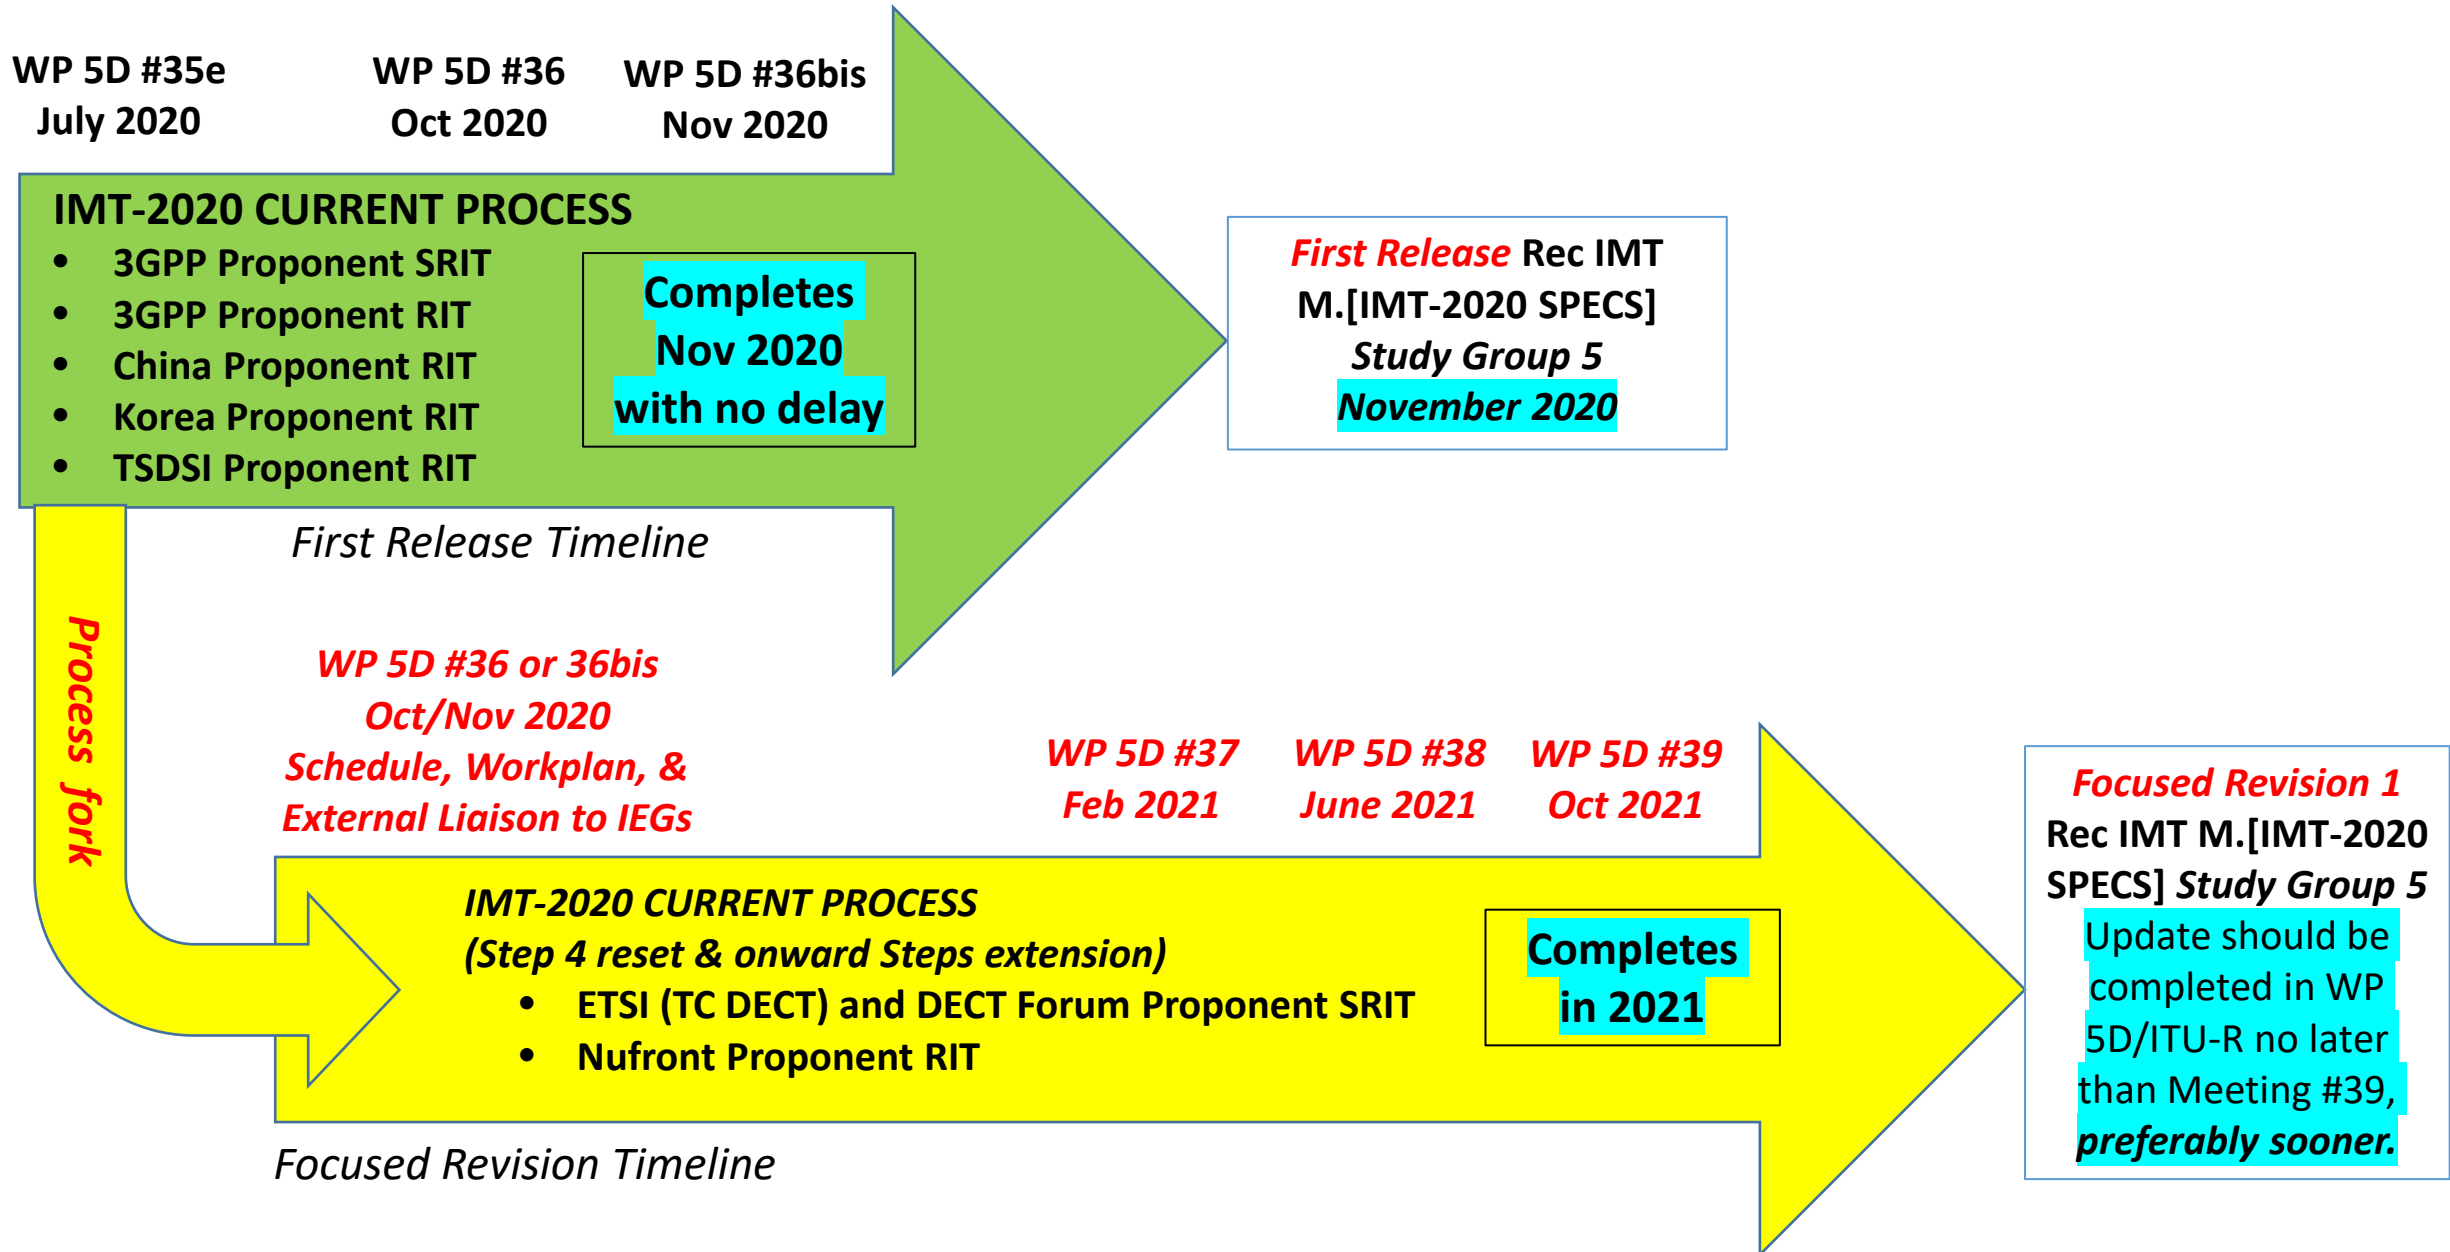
WP 5D #35e
July 2020

WP 5D #36
Oct 2020

WP 5D #36bis
Nov 2020

IMT-2020 CURRENT PROCESS
• 3GPP Proponent SRIT
• 3GPP Proponent RIT
• China Proponent RIT
• Korea Proponent RIT
• TSDSI Proponent RIT

Completes Nov 2020 with no delay

First Release Rec IMT M.[IMT-2020 SPECS] Study Group 5 November 2020

First Release Timeline

Process fork

WP 5D #36 or 36bis
Oct/Nov 2020
Schedule, Workplan, &
External Liaison to IEGs

WP 5D #37
Feb 2021

WP 5D #38
June 2021

WP 5D #39
Oct 2021

IMT-2020 CURRENT PROCESS
(Step 4 reset & onward Steps extension)
• ETSI (TC DECT) and DECT Forum Proponent SRIT
• Nufront Proponent RIT

Completes in 2021

Focused Revision 1 Rec IMT M.[IMT-2020 SPECS] Study Group 5 Update should be completed in WP 5D/ITU-R no later than Meeting #39, preferably sooner.

Focused Revision Timeline